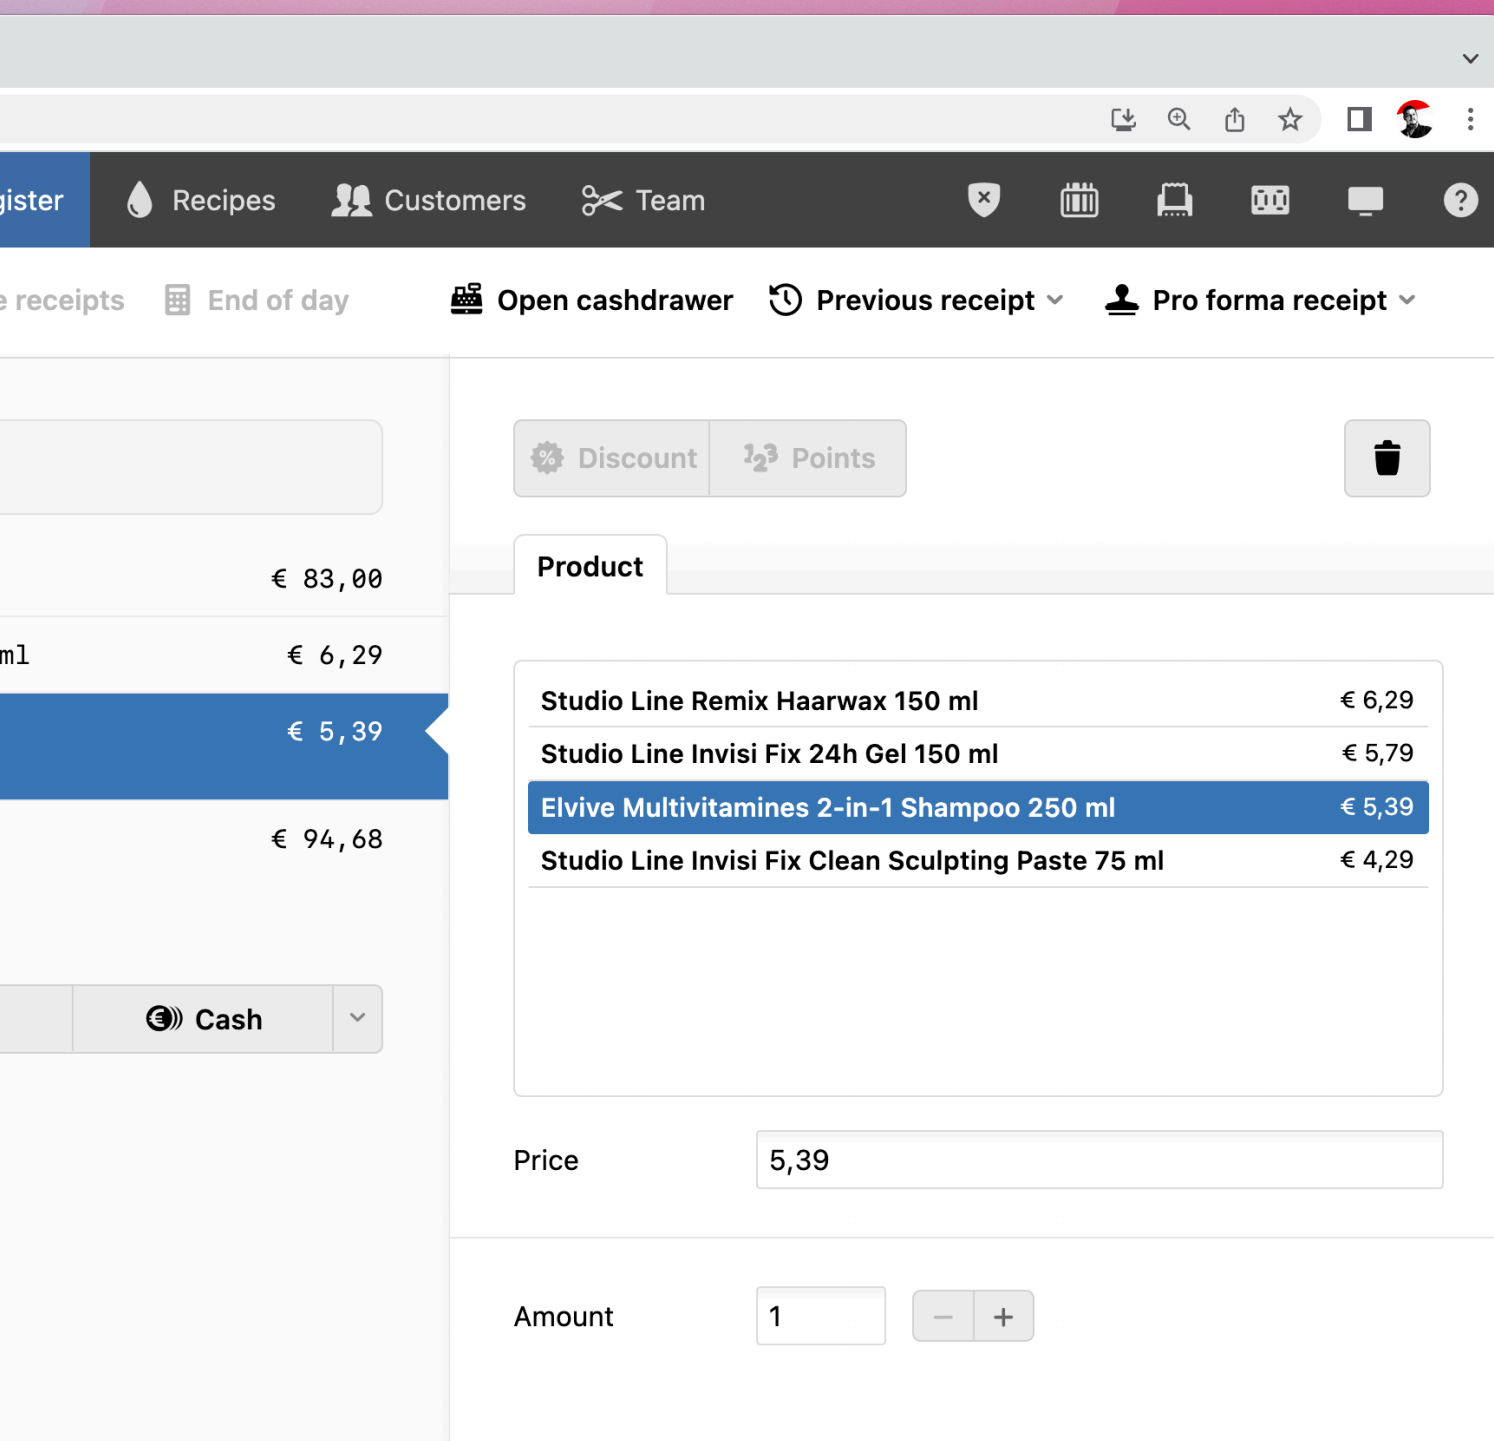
gister Recipes Customers Team

e receipts End of day Open cashdrawer Previous receipt Pro forma receipt

€ 83,00

ml € 6,29

€ 5,39

€ 94,68

Cash

Discount Points

Product

| | |
|---|---|
| Studio Line Remix Haarwax 150 ml | € 6,29 |
| Studio Line Invisi Fix 24h Gel 150 ml | € 5,79 |
| Elvive Multivitamines 2-in-1 Shampoo 250 ml | € 5,39 |
| Studio Line Invisi Fix Clean Sculpting Paste 75 ml | € 4,29 |

Price 5,39

Amount 1 − +